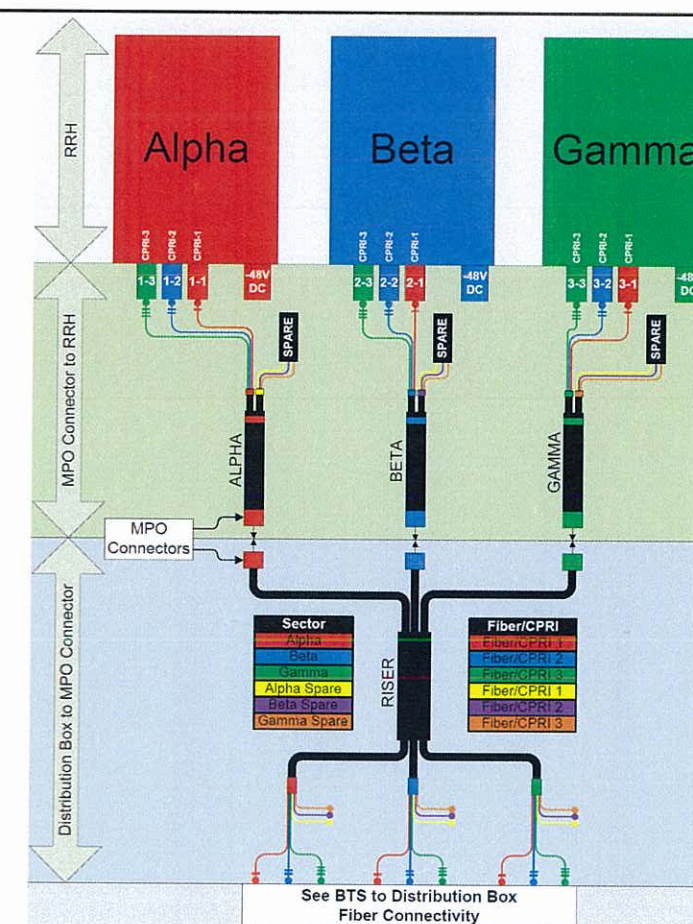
RRH

Alpha

Beta

Gamma

CPRI-3
CPRI-2
CPRI-1

1-3 1-2 1-1

-48V DC

CPRI-3
CPRI-2
CPRI-1

2-3 2-2 2-1

-48V DC

CPRI-3
CPRI-2
CPRI-1

3-3 3-2 3-1

-48 DC

MPO Connector to RRH

SPARE

SPARE

SPARE

ALPHA

BETA

GAMMA

MPO Connectors

Distribution Box to MPO Connector

| Sector |
|---|
| Alpha |
| Beta |
| Gamma |
| Alpha Spare |
| Beta Spare |
| Gamma Spare |

RISER

| Fiber/CPRI |
|---|
| Fiber/CPRI 1 |
| Fiber/CPRI 2 |
| Fiber/CPRI 3 |
| Fiber/CPRI 1 |
| Fiber/CPRI 2 |
| Fiber/CPRI 3 |

See BTS to Distribution Box Fiber Connectivity